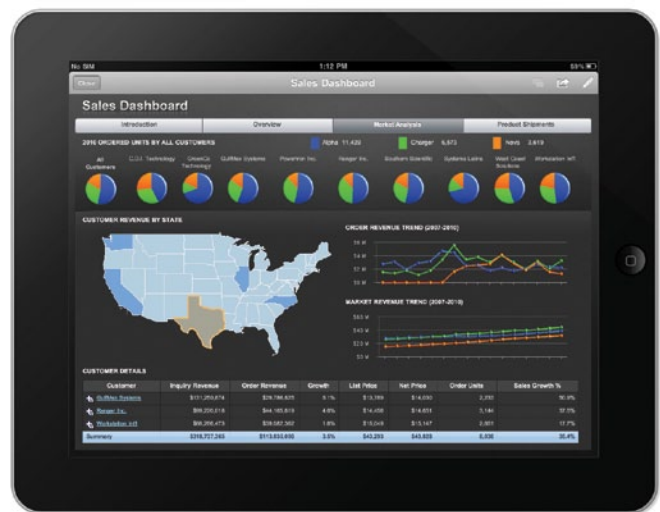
No SIM 1:12 PM 59%

Close Sales Dashboard

Sales Dashboard

Introduction | Overview | Market Analysis | Product Shipments

2010 ORDERED UNITS BY ALL CUSTOMERS Alpha 11,420 Charger 6,973 Nova 3,619

All Customers | C.D.I. Technology | GreenCo Technology | GulfMax Systems | Powertron Inc. | Ranger Inc. | Southern Scientific | Systems Latre | West Coast Business | Workstation Int'l

CUSTOMER REVENUE BY STATE

ORDER REVENUE TREND (2007-2010)

$8 M
$6 M
$4 M
$2 M

MARKET REVENUE TREND (2007-2010)

$60 M
$40 M
$20 M
$0 M

CUSTOMER DETAILS

| Customer | Inquiry Revenue | Order Revenue | Growth | List Price | Net Price | Order Units | Sales Growth % |
|---|---|---|---|---|---|---|---|
| GulfMax Systems | $151,250,674 | $29,786,625 | 6.1% | $13,769 | $14,650 | 2,293 | 50.6% |
| Ranger Inc. | $99,200,018 | $44,165,819 | 4.6% | $14,458 | $14,653 | 3,144 | 32.5% |
| Workstation Int'l | $66,266,473 | $39,582,362 | 1.8% | $15,049 | $15,147 | 2,601 | 17.7% |
| Summary | $316,727,265 | $113,533,805 | 3.5% | $43,283 | $43,820 | 8,038 | 35.4% |